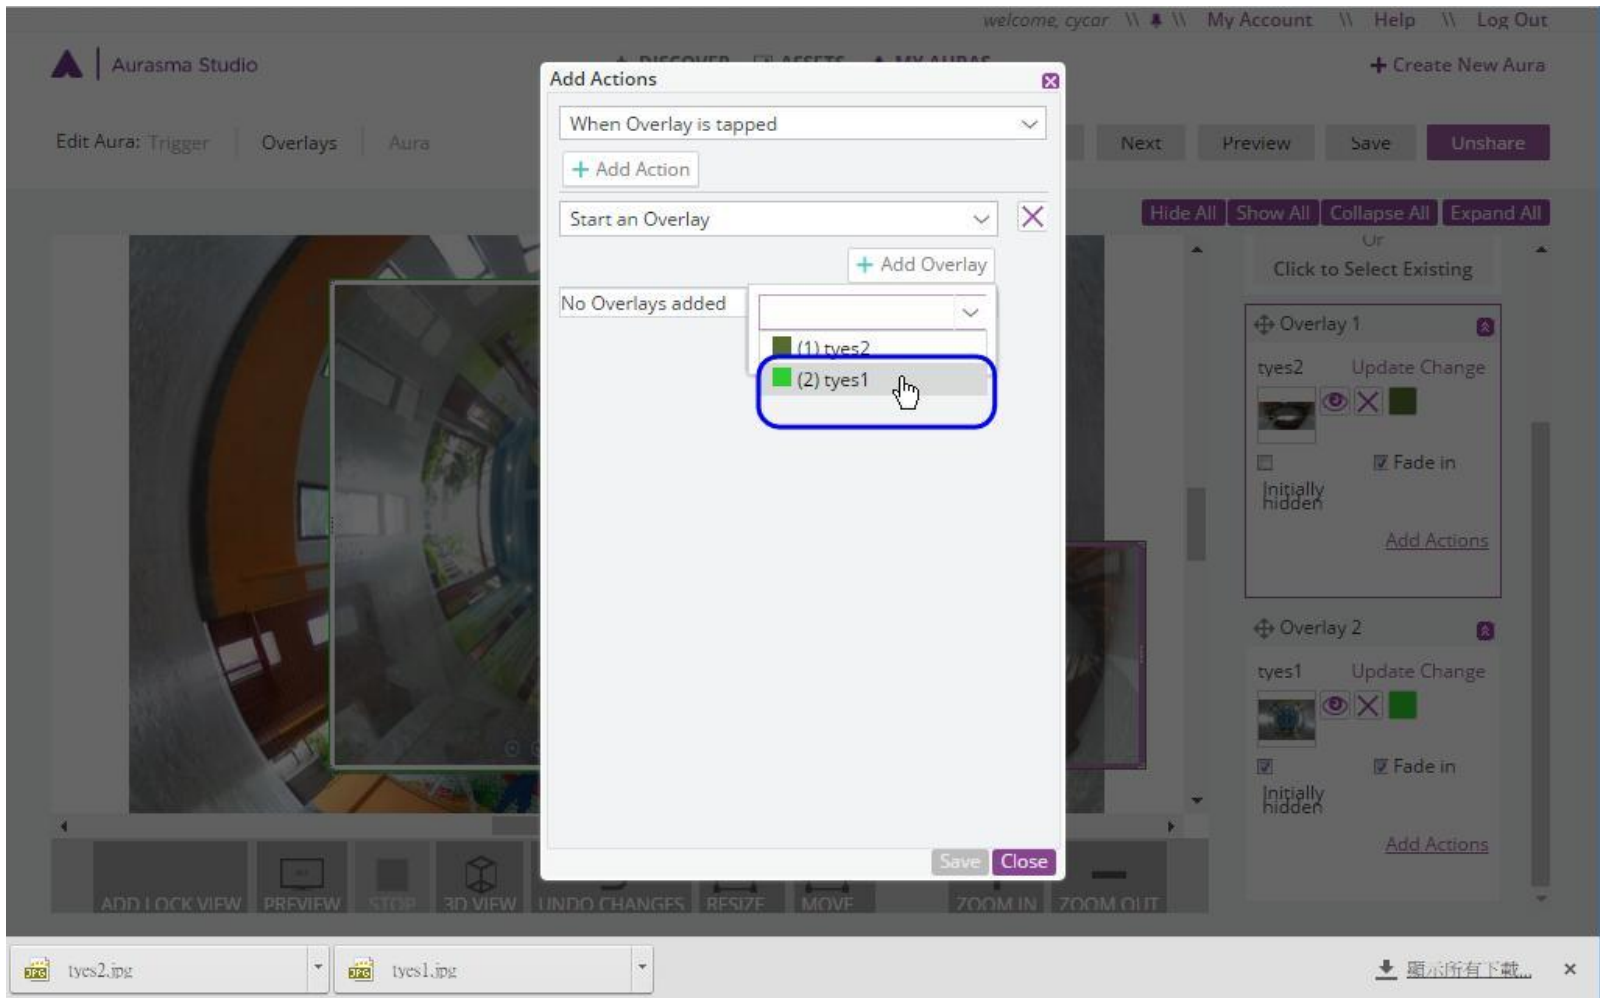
welcome, cycor \\ \\ My Account \\ Help \\ Log Out

Aurasma Studio

DISCOVER ASSETS MY AURAS

+ Create New Aura

Edit Aura: Trigger Overlays Aura

Next Preview Save Unshare

Hide All Show All Collapse All Expand All

Or

Click to Select Existing

Overlay 1

tyes2 Update Change

Fade in

Initially hidden

Add Actions

Overlay 2

tyes1 Update Change

Fade in

Initially hidden

Add Actions

Add Actions

When Overlay is tapped

+ Add Action

Start an Overlay

+ Add Overlay

No Overlays added

(1) tyes2

(2) tyes1

Save Close

ADD LOCK VIEW PREVIEW STOP 3D VIEW UNDO CHANGES RESIZE MOVE ZOOM IN ZOOM OUT

tyes2.jpg

tyes1.jpg

顯示所有下載...

×